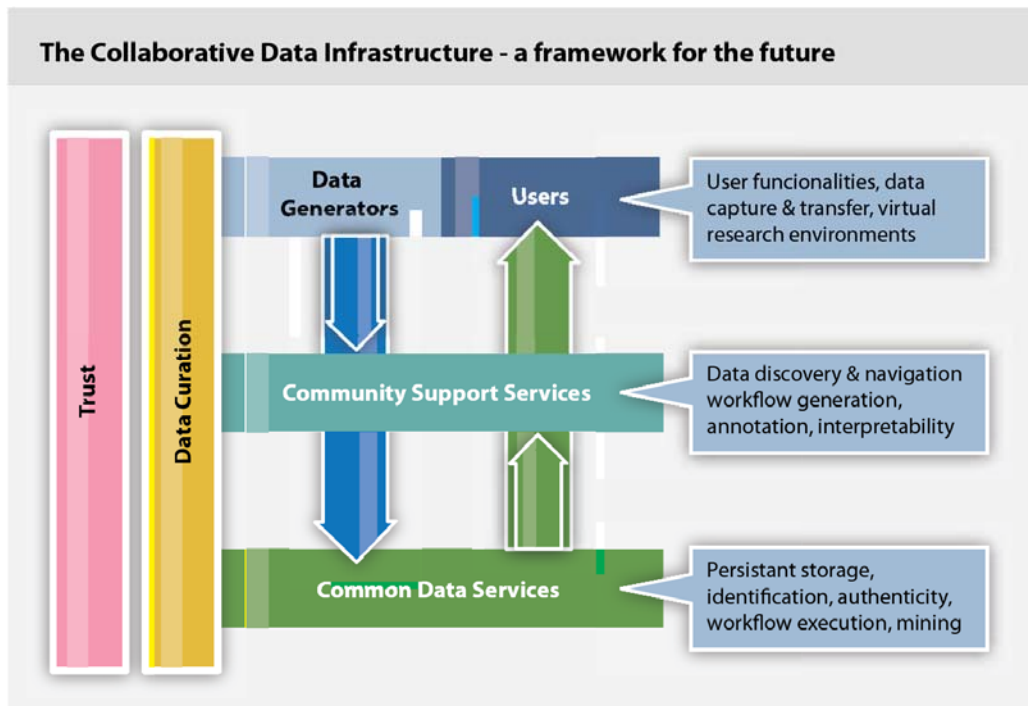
The Collaborative Data Infrastructure - a framework for the future

Trust

Data Curation

Data Generators

Users

User funcionalities, data capture & transfer, virtual research environments

Community Support Services

Data discovery & navigation workflow generation, annotation, interpretability

Common Data Services

Persistant storage, identification, authenticity, workflow execution, mining